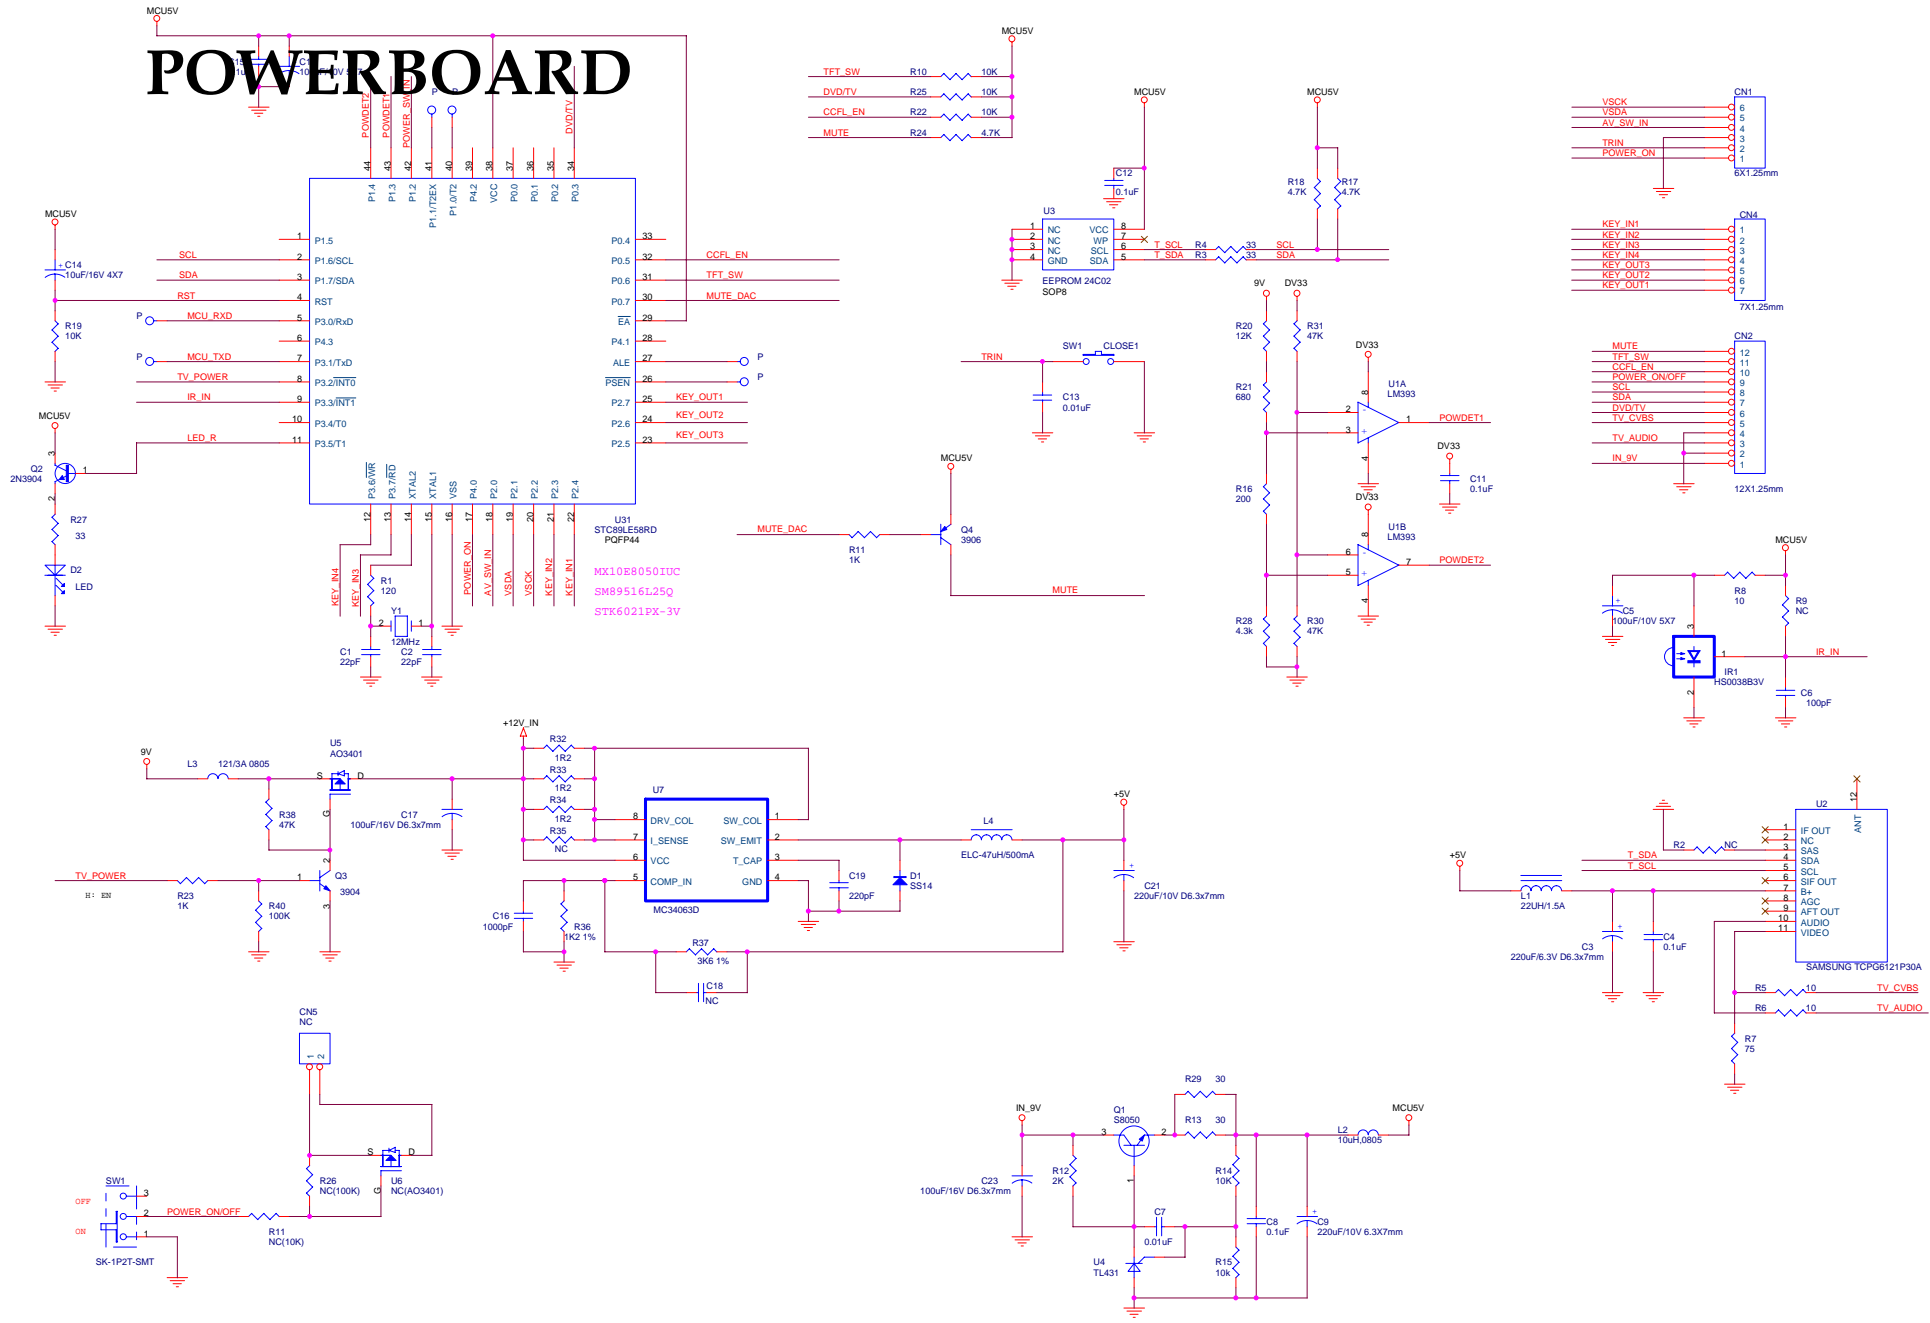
POWERBOARD

MCU5V
C15
1U
C1
10 V

POWDET2
POWDET1
POWER_SW
P
P
DVD/TV

44 43 42 41 40 39 38 37 36 35 34
P1.4 P1.3 P1.2 P1.1/T2EX P1.0/T2 P4.2 VCC P0.0 P0.1 P0.2 P0.3

MCU5V
C14
10uF/16V 4X7
R19
10K

1 P1.5
SCL 2 P1.6/SCL
SDA 3 P1.7/SDA
RST 4 RST
P MCU_RXD 5 P3.0/RxD
6 P4.3
P MCU_TXD 7 P3.1/TxD
TV_POWER 8 P3.2/INT0
IR_IN 9 P3.3/INT1
10 P3.4/T0
LED_R 11 P3.5/T1

P0.4 33
P0.5 32 CCFL_EN
P0.6 31 TFT_SW
P0.7 30 MUTE_DAC
EA 29
P4.1 28
ALE 27 P
PSEN 26 P
P2.7 25 KEY_OUT1
P2.6 24 KEY_OUT2
P2.5 23 KEY_OUT3

P3.6/WR P3.7/RD XTAL2 XTAL1 VSS P4.0 P2.0 P2.1 P2.2 P2.3 P2.4
12 13 14 15 16 17 18 19 20 21 22

U31
STC89LE58RD
PQFP44

MX10E8050IUC
SM89516L25Q
STK6021PX-3V

KEY_IN4
KEY_IN3
R1
120
Y1
12MHz
C1
22pF
C2
22pF
POWER_ON
AV_SW_IN
VSDA
VSCK
KEY_IN2
KEY_IN1

MCU5V
Q2
2N3904
R27
33
D2
LED

MCU5V
TFT_SW R10 10K
DVD/TV R25 10K
CCFL_EN R22 10K
MUTE R24 4.7K

MCU5V
C12
0.1uF
U3
1 NC VCC 8
2 NC WP 7
3 NC SCL 6
4 GND SDA 5
EEPROM 24C02
SOP8
T_SCL R4 33 SCL
T_SDA R3 33 SDA

MCU5V
R18
4.7K
R17
4.7K

VSCK
VSDA
AV_SW_IN
TRIN
POWER_ON
CN1
6 5 4 3 2 1
6X1.25mm

KEY_IN1
KEY_IN2
KEY_IN3
KEY_IN4
KEY_OUT3
KEY_OUT2
KEY_OUT1
CN4
1 2 3 4 5 6 7
7X1.25mm

TRIN
SW1
CLOSE1
C13
0.01uF

9V
DV33
R20
12K
R31
47K
DV33
U1A
LM393
POWDET1
R21
680
DV33
C11
0.1uF
R16
200
DV33
U1B
LM393
POWDET2
R28
4.3k
R30
47K

CN2
MUTE 12
TFT_SW 11
CCFL_EN 10
POWER_ON/OFF 9
SCL 8
SDA 7
DVD/TV 6
TV_CVBS 5
4
TV_AUDIO 3
2
IN_9V 1
12X1.25mm

MCU5V
MUTE_DAC
R11
1K
Q4
3906
MUTE

MCU5V
R8
10
R9
NC
C5
100uF/10V 5X7
IR_IN
IR1
HS0038B3V
C6
100pF

+12V_IN
9V
L3
121/3A 0805
U5
AO3401
S D G
R38
47K
C17
100uF/16V D6.3x7mm
R32
1R2
R33
1R2
R34
1R2
R35
NC
TV_POWER
H: EN
R23
1K
R40
100K
Q3
3904

U7
DRV_COL SW_COL
I_SENSE SW_EMIT
VCC T_CAP
COMP_IN GND
MC34063D
C16
1000pF
R36
1K2 1%
R37
3K6 1%
C18
NC
C19
220pF
D1
SS14
L4
ELC-47uH/500mA
+5V
C21
220uF/10V D6.3x7mm

U2
ANT
R2 NC
T_SDA
T_SCL
IF OUT
NC
SAS
SDA
SCL
SIF OUT
B+
AGC
AFT OUT
AUDIO
VIDEO
SAMSUNG TCPG6121P30A
+5V
L1
22UH/1.5A
C3
220uF/6.3V D6.3x7mm
C4
0.1uF
R5 10 TV_CVBS
R6 10 TV_AUDIO
R7
75

CN5
NC
SW1
OFF
ON
SK-1P2T-SMT
POWER_ON/OFF
R11
NC(10K)
R26
NC(100K)
U6
NC(AO3401)

IN_9V
Q1
S8050
R29 30
R13 30
MCU5V
L2
10uH,0805
C23
100uF/16V D6.3x7mm
R12
2K
R14
10K
C7
0.01uF
U4
TL431
R15
10k
C8
0.1uF
C9
220uF/10V 6.3X7mm